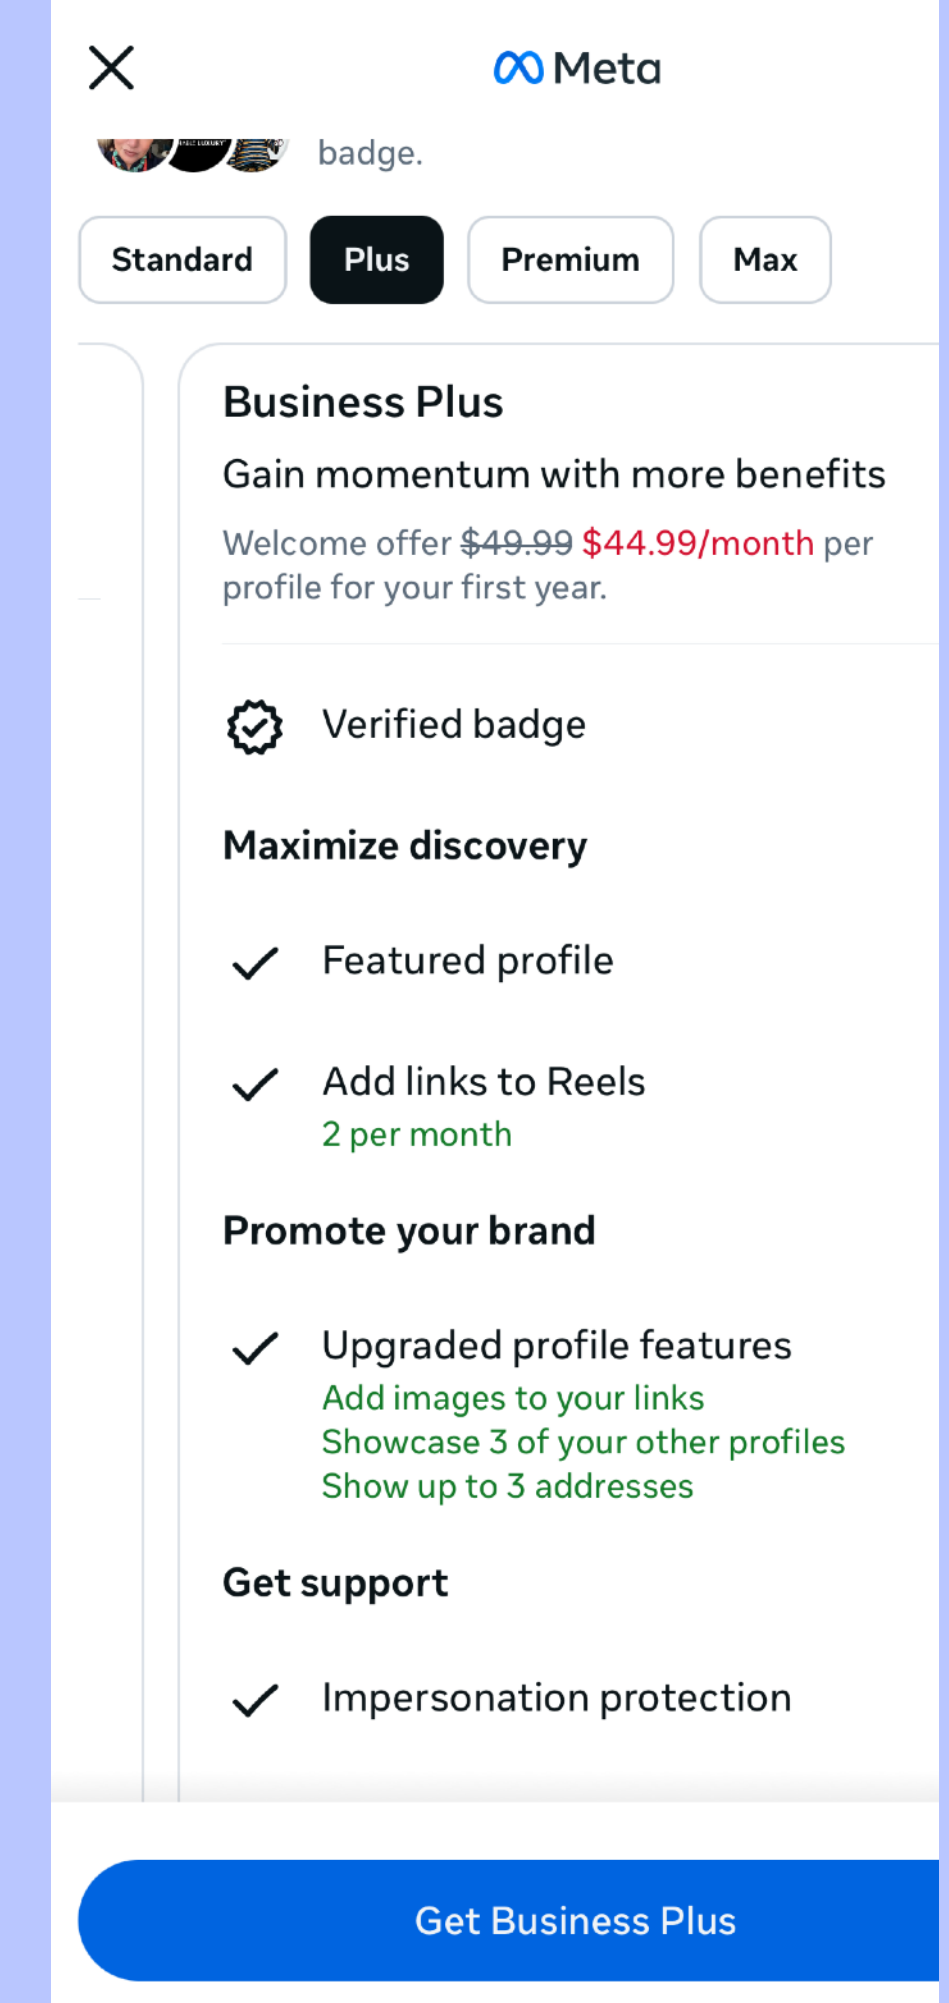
Meta

badge.

Standard
Plus
Premium
Max

Business Plus

Gain momentum with more benefits

Welcome offer ~~$49.99~~ $44.99/month per profile for your first year.

Verified badge

Maximize discovery

Featured profile

Add links to Reels
2 per month

Promote your brand

Upgraded profile features
Add images to your links
Showcase 3 of your other profiles
Show up to 3 addresses

Get support

Impersonation protection

Get Business Plus